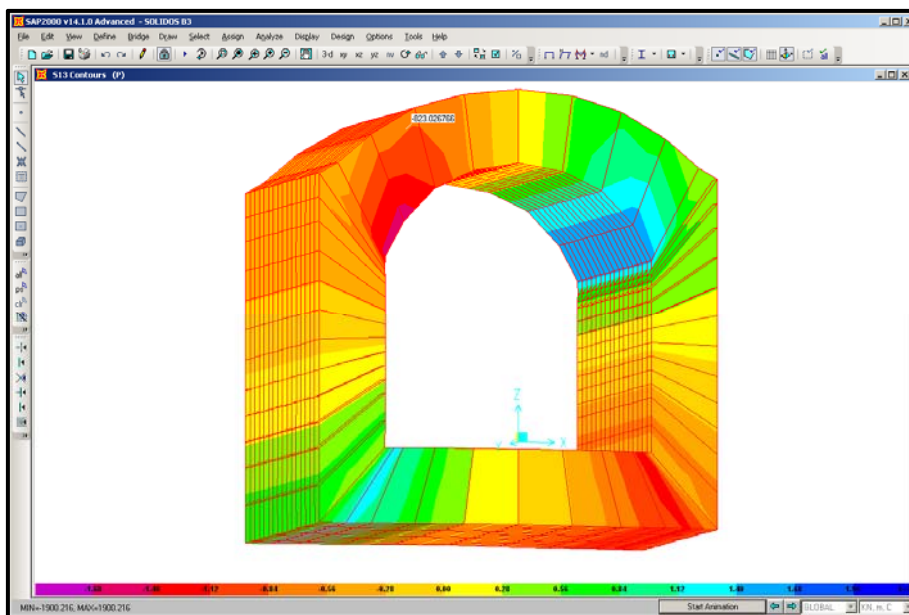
SAP2000 v14.1.0 Advanced - SOLIDOS B3

File Edit View Define Bridge Draw Select Assign Analyze Display Design Options Tools Help

3d xy xz yz nv nd

S13 Contours (P)

-823.026766

Z

X

-1.68 -1.40 -1.12 -0.84 -0.56 -0.28 0.00 0.28 0.56 0.84 1.12 1.40 1.68 1.96

MIN=-1900.216, MAX=1900.216

Start Animation

GLOBAL

KN, m, C